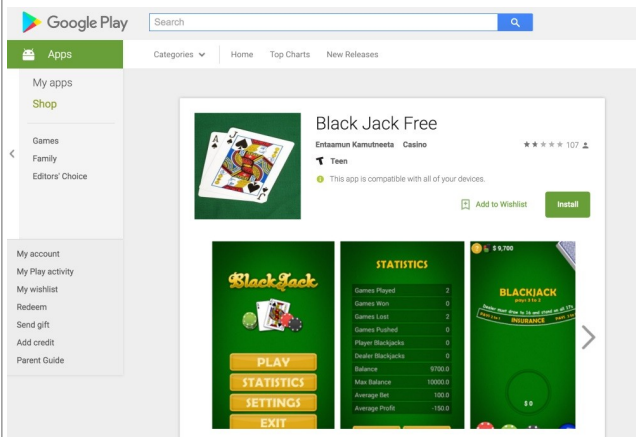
Google Play

Search

Apps

Categories

Home

Top Charts

New Releases

My apps

Shop

Games

Family

Editors' Choice

My account

My Play activity

My wishlist

Redeem

Send gift

Add credit

Parent Guide

Black Jack Free

Entaamun Kamutneeta Casino

107

Teen

This app is compatible with all of your devices.

Add to Wishlist

Install

BlackJack

PLAY

STATISTICS

SETTINGS

EXIT

STATISTICS

| Games Played | 2 |
|---|---|
| Games Won | 0 |
| Games Lost | 2 |
| Games Pushed | 0 |
| Player Blackjacks | 0 |
| Dealer Blackjacks | 0 |
| Balance | 9700.0 |
| Max Balance | 10000.0 |
| Average Bet | 100.0 |
| Average Profit | -150.0 |

$ 9,700

BLACKJACK

pays 3 to 2

Dealer must draw to 16 and stand on all 17s

INSURANCE

$ 0